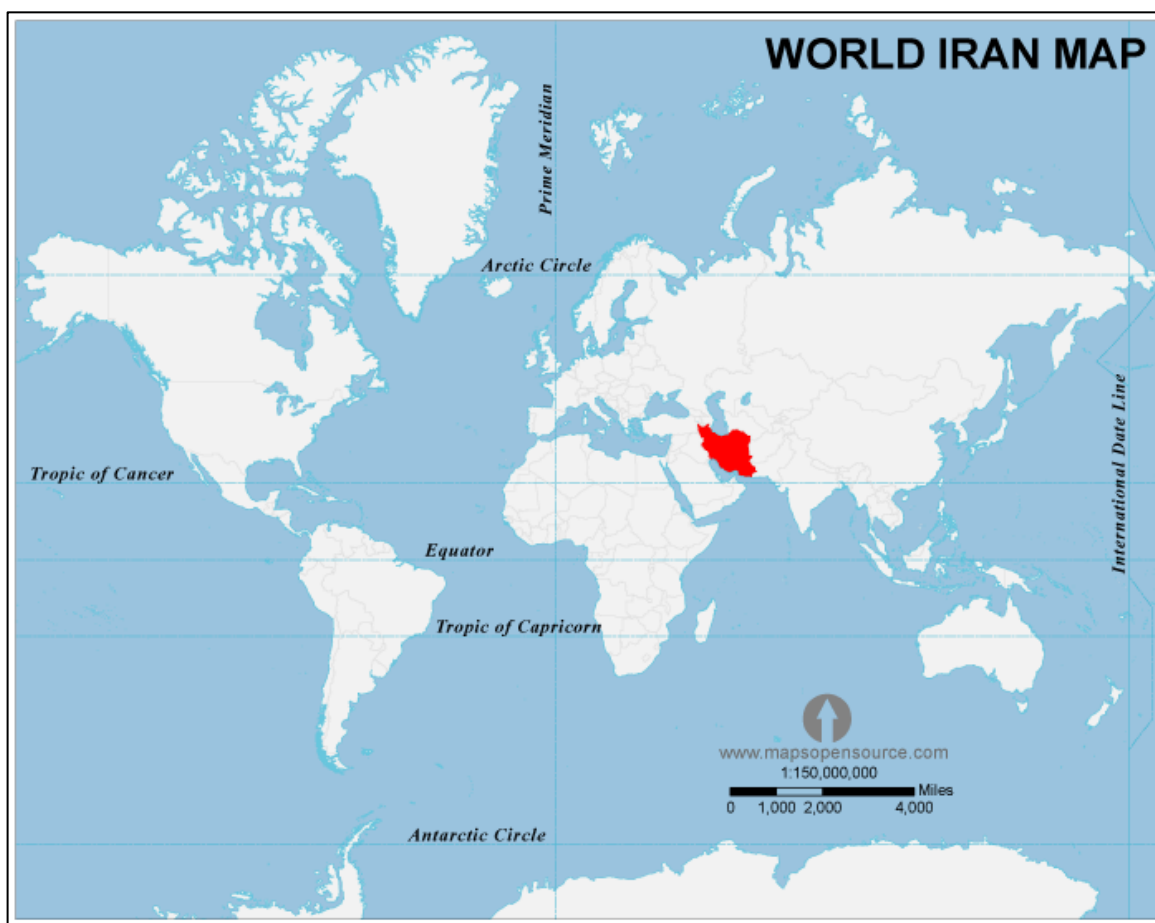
WORLD IRAN MAP

Prime Meridian

Arctic Circle

International Date Line

Tropic of Cancer

Equator

Tropic of Capricorn

www.mapsopensource.com

1:150,000,000

Miles

0 1,000 2,000 4,000

Antarctic Circle